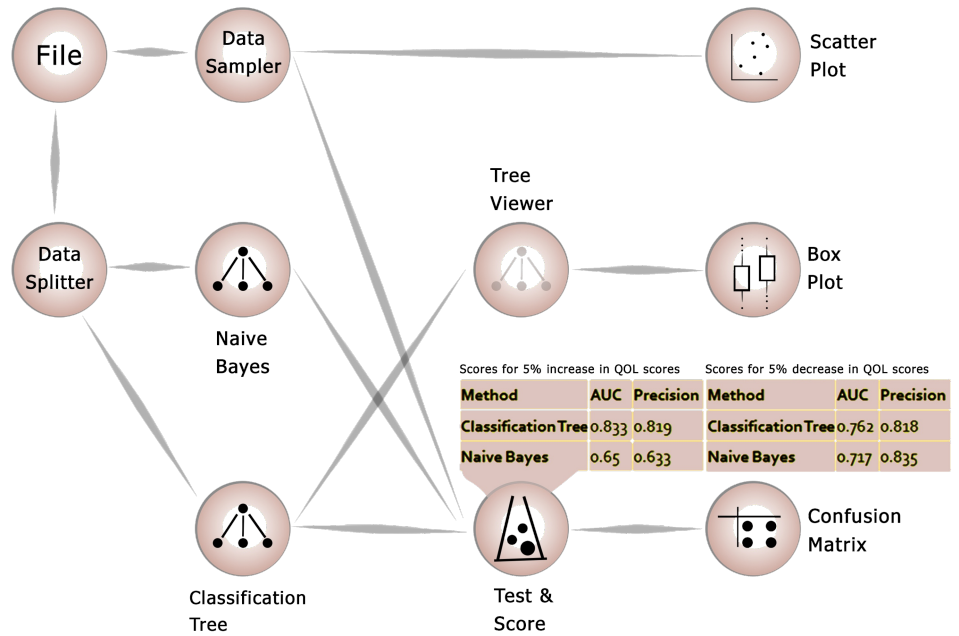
File

Data Sampler

Scatter Plot

Tree Viewer

Data Splitter

Naive Bayes

Box Plot

Scores for 5% increase in QOL scores

| Method | AUC | Precision |
|---|---|---|
| Classification Tree | 0.833 | 0.819 |
| Naive Bayes | 0.65 | 0.633 |

Scores for 5% decrease in QOL scores

| Method | AUC | Precision |
|---|---|---|
| Classification Tree | 0.762 | 0.818 |
| Naive Bayes | 0.717 | 0.835 |

Confusion Matrix

Classification Tree

Test & Score